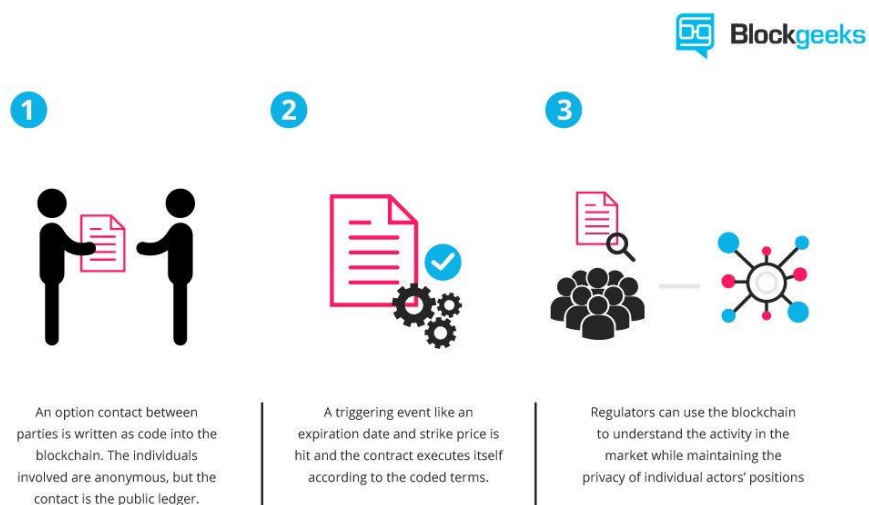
Blockgeeks

1

2

3

An option contact between parties is written as code into the blockchain. The individuals involved are anonymous, but the contact is the public ledger.

A triggering event like an expiration date and strike price is hit and the contract executes itself according to the coded terms.

Regulators can use the blockchain to understand the activity in the market while maintaining the privacy of individual actors' positions